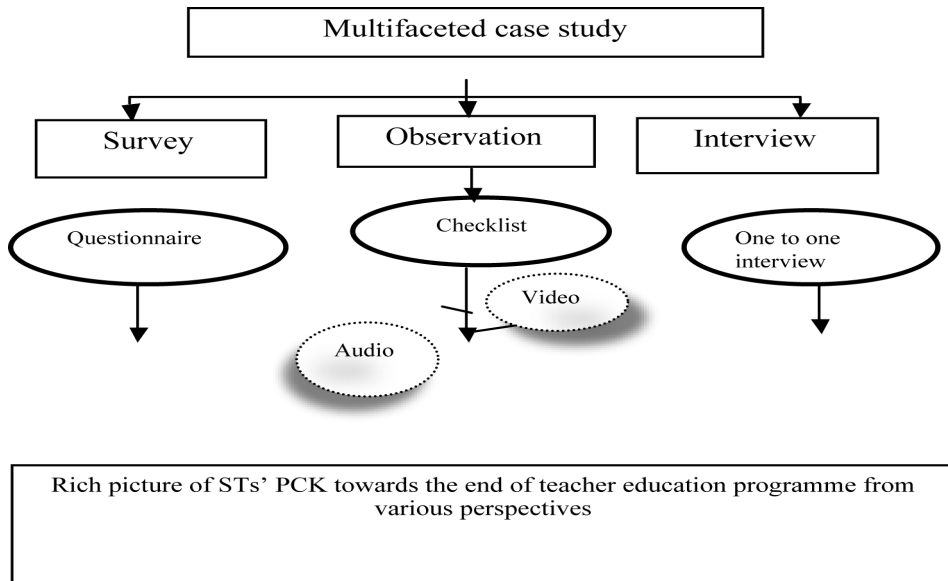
Multifaceted case study

Survey

Observation

Interview

Questionnaire

Checklist

One to one interview

Video

Audio

Rich picture of STs' PCK towards the end of teacher education programme from various perspectives